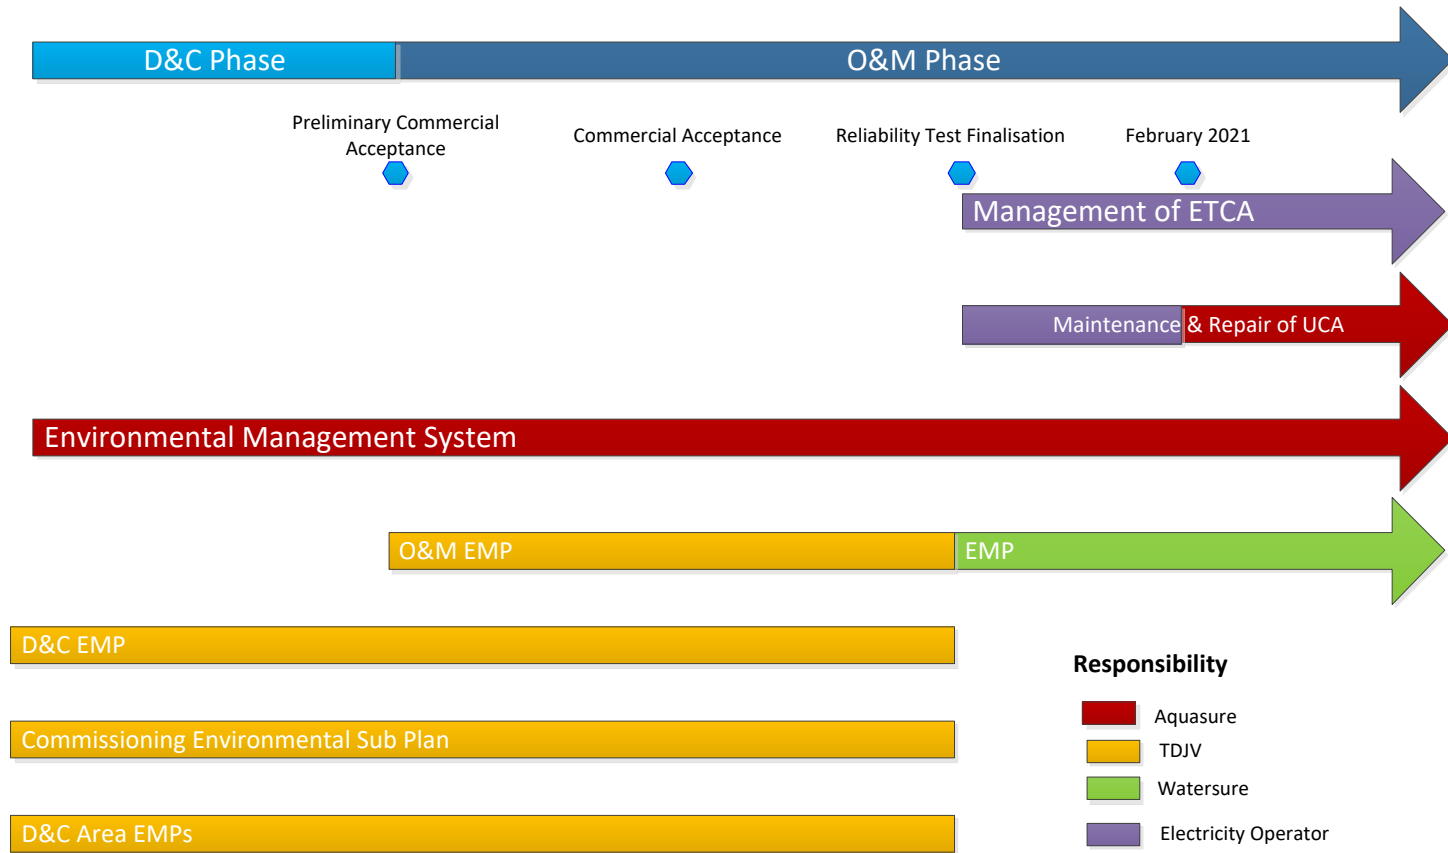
D&C Phase

O&M Phase

Preliminary Commercial Acceptance

Commercial Acceptance

Reliability Test Finalisation

February 2021

Management of ETCA

Maintenance & Repair of UCA

Environmental Management System

O&M EMP

EMP

D&C EMP

Commissioning Environmental Sub Plan

D&C Area EMPs

Responsibility

Aquasure

TDJV

Watersure

Electricity Operator